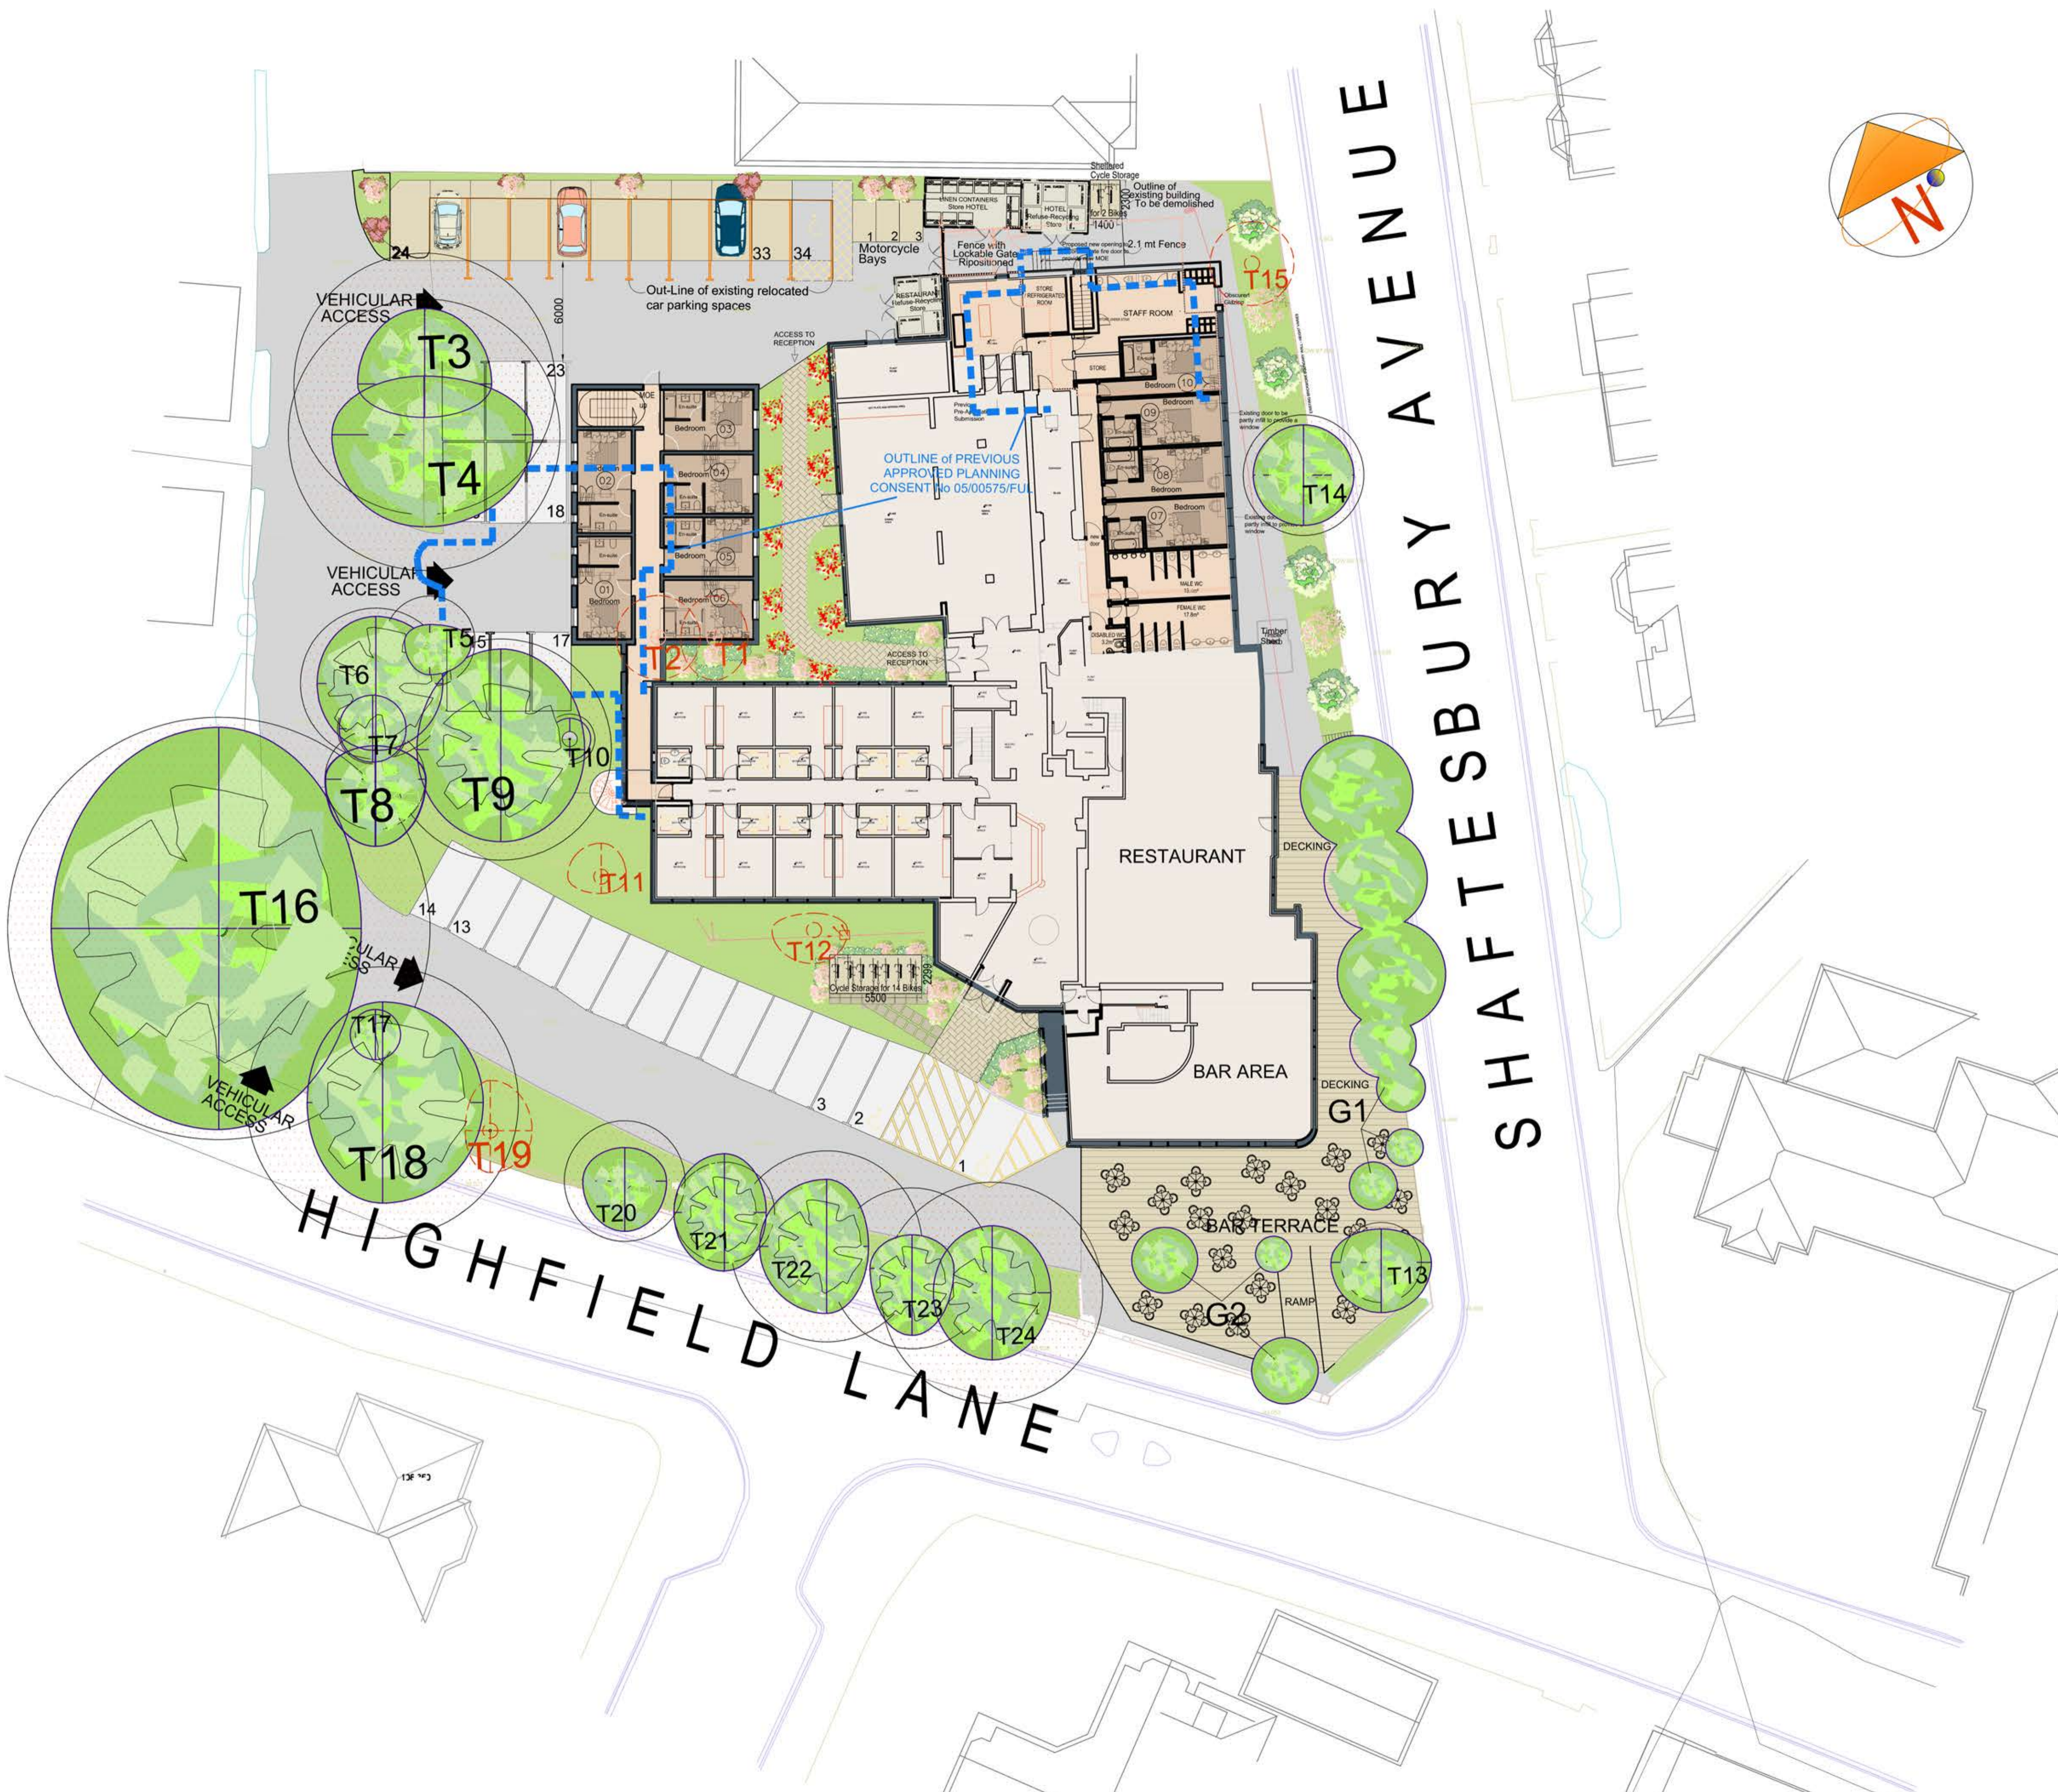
SHAFTESBURY AVENUE

HIGHFIELD LANE

N

Sheltered Cycle Storage

Outline of existing building To be demolished

LINEN CONTAINERS Store HOTEL

HOTEL Refuse-Recycling Store

for 2 Bikes

1400

2300

24

33

34

1 2 3

Motorcycle Bays

Fence with Lockable Gate Repositioned

Proposed new openings in... fire doors ... MOE

2.1 mt Fence

T15

Obscured Glazing

Out-Line of existing relocated car parking spaces

6000

RESTAURANT Refuse-Recycling Store

STORE REFRIGERATED ROOM

STAFF ROOM

VEHICULAR ACCESS

T3

ACCESS TO RECEPTION

23

STORE

Bedroom

10

Previous Pre-Application Submission

MOE

En-suite

Bedroom

03

09

Bedroom

Existing door to be partly infill to provide a window

T4

02

Bedroom

04

OUTLINE of PREVIOUS APPROVED PLANNING CONSENT No 05/00575/FUL

08

Bedroom

T14

18

En-suite

Bedroom

07

Existing door partly infill to provide window

En-suite

Bedroom

05

VEHICULAR ACCESS

01

Bedroom

Bedroom

06

MALE WC

FEMALE WC

T5

5

17

T2

T1

ACCESS TO RECEPTION

DISABLED WC

Timber Shed

T6

T7

T10

T8

T9

RESTAURANT

DECKING

T11

T16

14

13

T12

VEHICULAR ACCESS

Cycle Storage for 14 Bikes

5500

2299

T17

BAR AREA

DECKING

G1

VEHICULAR ACCESS

3

2

T18

T19

1

T20

T21

BAR TERRACE

T22

T13

T23

RAMP

G2

T24